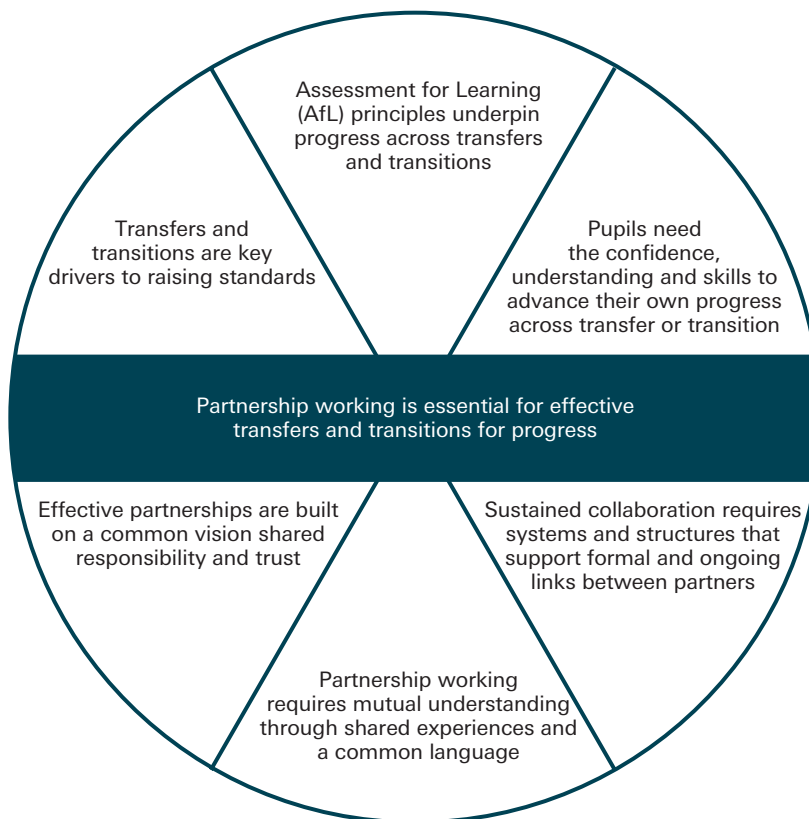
Assessment for Learning (AfL) principles underpin progress across transfers and transitions

Transfers and transitions are key drivers to raising standards

Pupils need the confidence, understanding and skills to advance their own progress across transfer or transition

Partnership working is essential for effective transfers and transitions for progress

Effective partnerships are built on a common vision shared responsibility and trust

Sustained collaboration requires systems and structures that support formal and ongoing links between partners

Partnership working requires mutual understanding through shared experiences and a common language